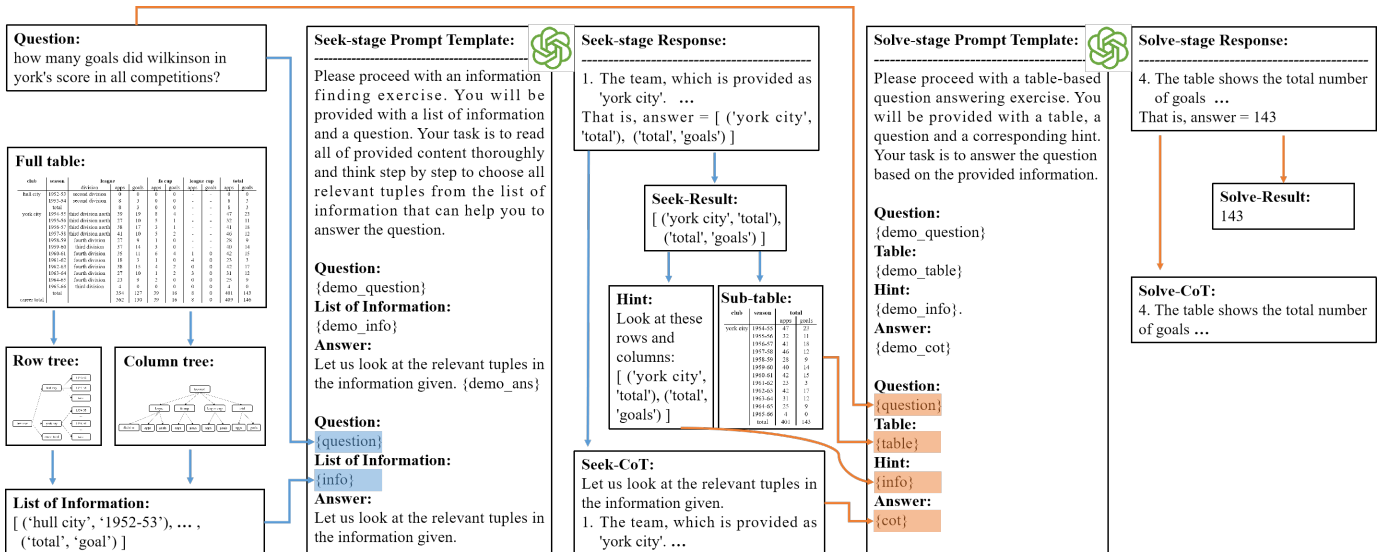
Question:
how many goals did wilkinson in york's score in all competitions?

Full table:

| club | season | league division | league apps | league goals | fa cup apps | fa cup goals | league cup apps | league cup goals | total apps | total goals |
|---|---|---|---|---|---|---|---|---|---|---|
| hull city | 1952-53 | second division | 9 | 0 | 0 | 0 | - | - | 9 | 0 |
| | 1953-54 | second division | 8 | 3 | 0 | 0 | - | - | 8 | 3 |
| | total | | 8 | 3 | 0 | 0 | - | - | 8 | 3 |
| york city | 1954-55 | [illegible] | 39 | 19 | 8 | 4 | - | - | 47 | 23 |
| | 1955-56 | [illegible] | 37 | 10 | 9 | 1 | - | - | 32 | 11 |
| | 1956-57 | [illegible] | 38 | 17 | 3 | 1 | - | - | 41 | 18 |
| | 1957-58 | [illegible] | 41 | 10 | 3 | 2 | - | - | 46 | 12 |
| | 1958-59 | fourth division | 37 | 9 | 1 | 0 | - | - | 28 | 9 |
| | 1959-60 | third division | 37 | 14 | 3 | 0 | - | - | 40 | 14 |
| | 1960-61 | fourth division | 35 | 11 | 6 | 4 | 1 | 0 | 42 | 15 |
| | 1961-62 | fourth division | 18 | 1 | 1 | 0 | 4 | 0 | 23 | 3 |
| | 1962-63 | fourth division | 35 | 14 | 3 | 1 | 2 | 0 | 42 | 17 |
| | 1963-64 | fourth division | 27 | 10 | 2 | 1 | 3 | 0 | 31 | 12 |
| | 1964-65 | fourth division | 23 | 9 | 2 | 0 | 0 | 0 | 25 | 9 |
| | 1965-66 | third division | 4 | 0 | 0 | 0 | 0 | 0 | 4 | 0 |
| | total | | 354 | 127 | 39 | 16 | 8 | 0 | 401 | 143 |
| career total | | | 362 | 130 | 39 | 16 | 8 | 0 | 409 | 146 |

Row tree:

Column tree:

List of Information:
[ (‘hull city’, ‘1952-53’), … , (‘total’, ‘goal’) ]

Seek-stage Prompt Template:
Please proceed with an information finding exercise. You will be provided with a list of information and a question. Your task is to read all of provided content thoroughly and think step by step to choose all relevant tuples from the list of information that can help you to answer the question.

Question:
{demo_question}
List of Information:
{demo_info}
Answer:
Let us look at the relevant tuples in the information given. {demo_ans}

Question:
{question}
List of Information:
{info}
Answer:
Let us look at the relevant tuples in the information given.

Seek-stage Response:
1. The team, which is provided as 'york city'. …
That is, answer = [ ('york city', 'total'), ('total', 'goals') ]

Seek-Result:
[ ('york city', 'total'), ('total', 'goals') ]

Hint:
Look at these rows and columns:
[ ('york city', 'total'), ('total', 'goals') ]

Sub-table:

| club | season | total apps | total goals |
|---|---|---|---|
| york city | 1954-55 | 47 | 23 |
| | 1955-56 | 32 | 11 |
| | 1956-57 | 41 | 18 |
| | 1957-58 | 46 | 12 |
| | 1958-59 | 28 | 9 |
| | 1959-60 | 40 | 14 |
| | 1960-61 | 42 | 15 |
| | 1961-62 | 23 | 3 |
| | 1962-63 | 42 | 17 |
| | 1963-64 | 31 | 12 |
| | 1964-65 | 25 | 9 |
| | 1965-66 | 4 | 0 |
| | total | 401 | 143 |

Seek-CoT:
Let us look at the relevant tuples in the information given.
1. The team, which is provided as 'york city'. …

Solve-stage Prompt Template:
Please proceed with a table-based question answering exercise. You will be provided with a table, a question and a corresponding hint. Your task is to answer the question based on the provided information.

Question:
{demo_question}
Table:
{demo_table}
Hint:
{demo_info}.
Answer:
{demo_cot}

Question:
{question}
Table:
{table}
Hint:
{info}
Answer:
{cot}

Solve-stage Response:
4. The table shows the total number of goals …
That is, answer = 143

Solve-Result:
143

Solve-CoT:
4. The table shows the total number of goals …